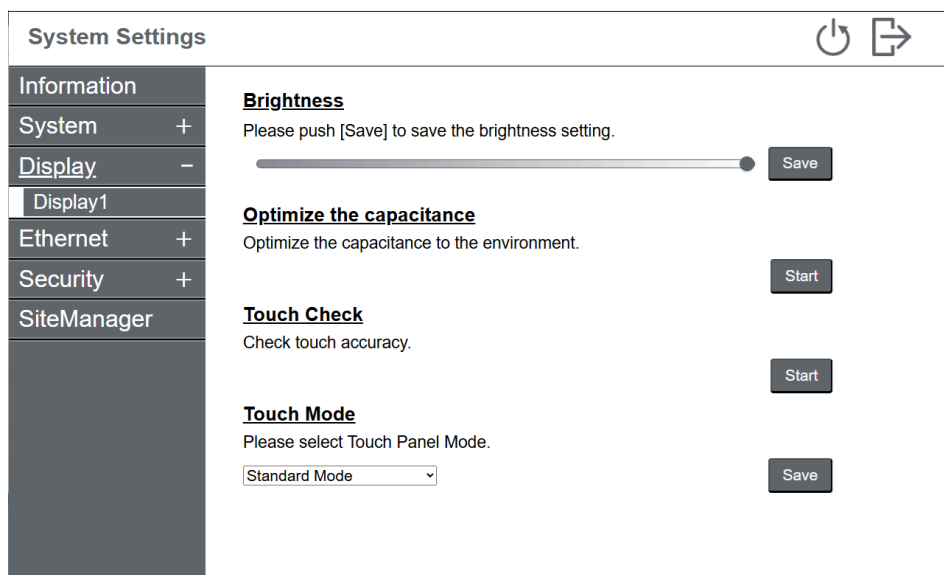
System Settings

Information
System +
Display −
Display1
Ethernet +
Security +
SiteManager

Brightness
Please push [Save] to save the brightness setting.
Save

Optimize the capacitance
Optimize the capacitance to the environment.
Start

Touch Check
Check touch accuracy.
Start

Touch Mode
Please select Touch Panel Mode.
Standard Mode
Save